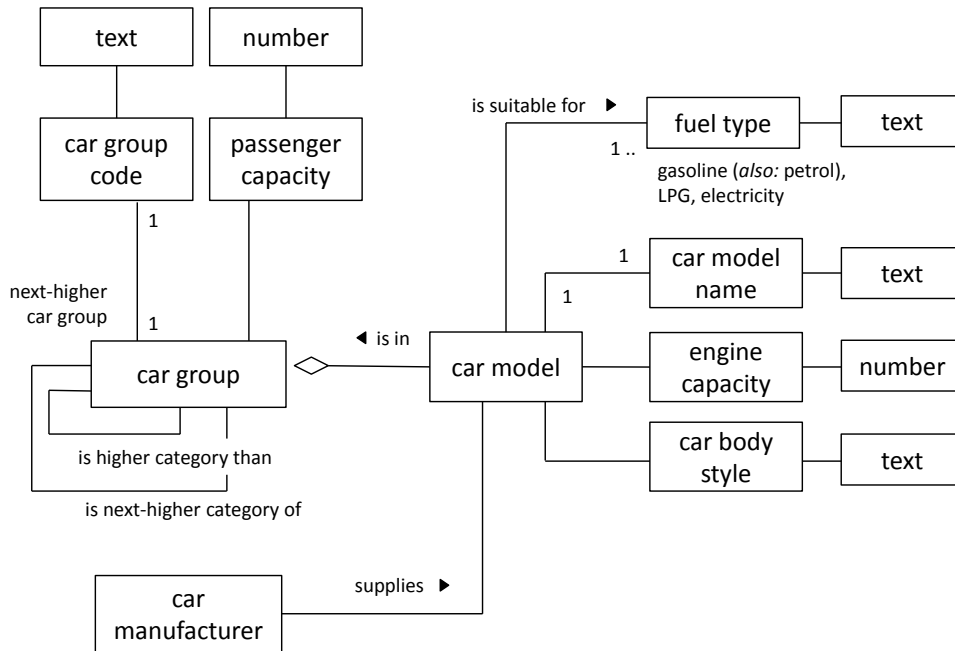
text

number

car group code

passenger capacity

1

next-higher car group

1

car group

is higher category than

is next-higher category of

◀ is in

car model

is suitable for ▶

fuel type

1 ..

text

gasoline (*also:* petrol), LPG, electricity

1

car model name

1

text

engine capacity

number

car body style

text

supplies ▶

car manufacturer